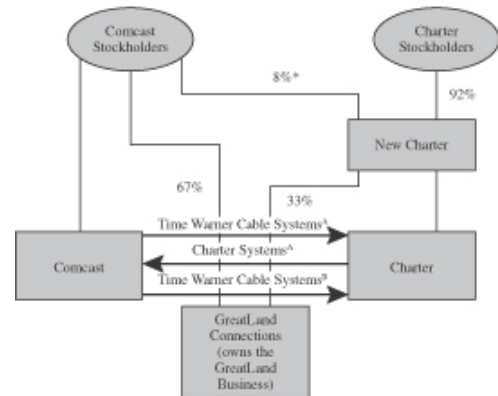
Comcast Stockholders

Charter Stockholders

8%*

92%

New Charter

67%

33%

Time Warner Cable Systems$^A$

Charter Systems$^A$

Time Warner Cable Systems$^B$

Comcast

Charter

GreatLand Connections (owns the GreatLand Business)